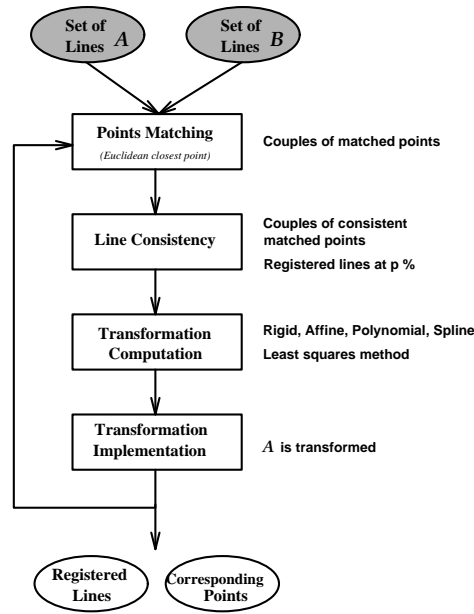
Set of Lines $A$

Set of Lines $B$

Points Matching
(Euclidean closest point)

Couples of matched points

Line Consistency

Couples of consistent matched points
Registered lines at p %

Transformation Computation

Rigid, Affine, Polynomial, Spline
Least squares method

Transformation Implementation

$A$ is transformed

Registered Lines

Corresponding Points